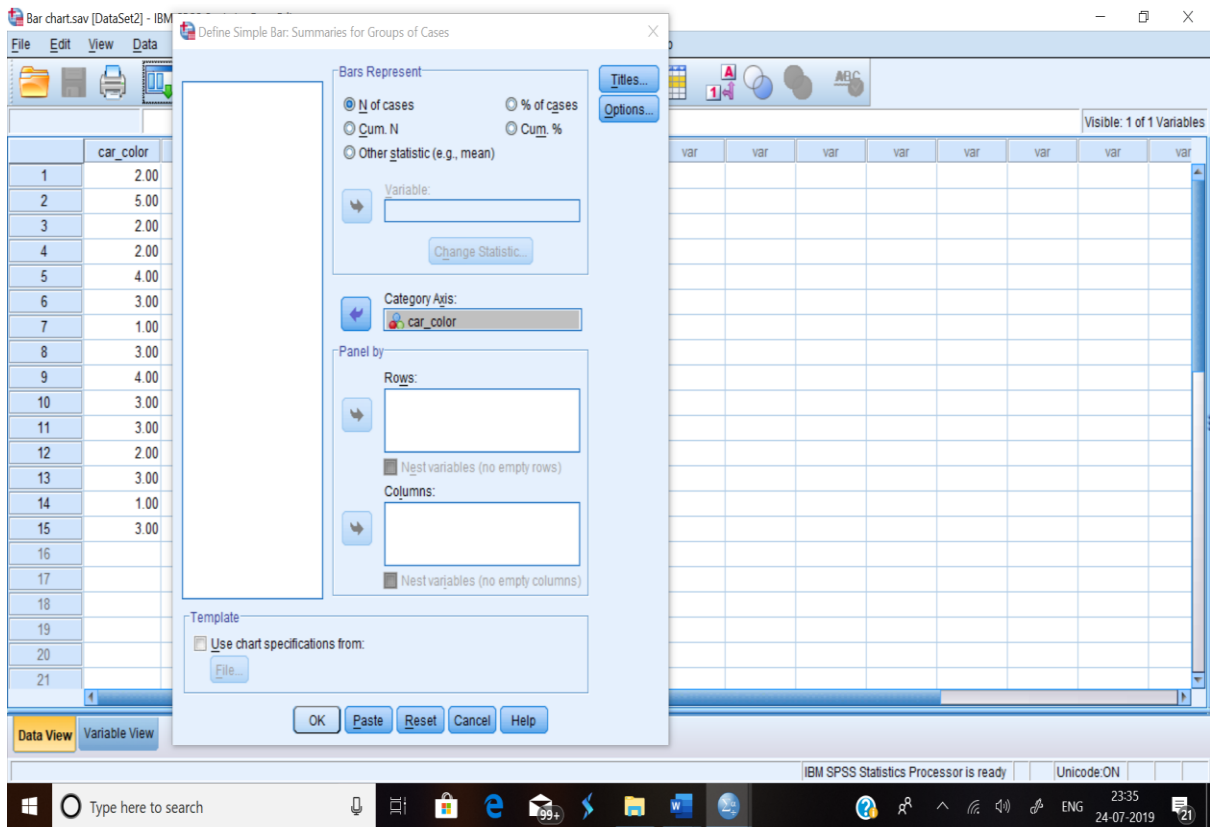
Bar chart.sav [DataSet2] - IBM

File Edit View Data

Define Simple Bar: Summaries for Groups of Cases

Bars Represent
N of cases
% of cases
Cum. N
Cum. %
Other statistic (e.g., mean)
Variable:
Change Statistic...

Titles...
Options...

Category Axis:
car_color

Panel by
Rows:
Nest variables (no empty rows)
Columns:
Nest variables (no empty columns)

Template
Use chart specifications from:
File...

OK Paste Reset Cancel Help

Visible: 1 of 1 Variables

| | car_color |
|---|---|
| 1 | 2.00 |
| 2 | 5.00 |
| 3 | 2.00 |
| 4 | 2.00 |
| 5 | 4.00 |
| 6 | 3.00 |
| 7 | 1.00 |
| 8 | 3.00 |
| 9 | 4.00 |
| 10 | 3.00 |
| 11 | 3.00 |
| 12 | 2.00 |
| 13 | 3.00 |
| 14 | 1.00 |
| 15 | 3.00 |
| 16 | |
| 17 | |
| 18 | |
| 19 | |
| 20 | |
| 21 | |

var var var var var var var var

Data View Variable View

IBM SPSS Statistics Processor is ready Unicode:ON

Type here to search

99+

ENG 23:35 24-07-2019 21